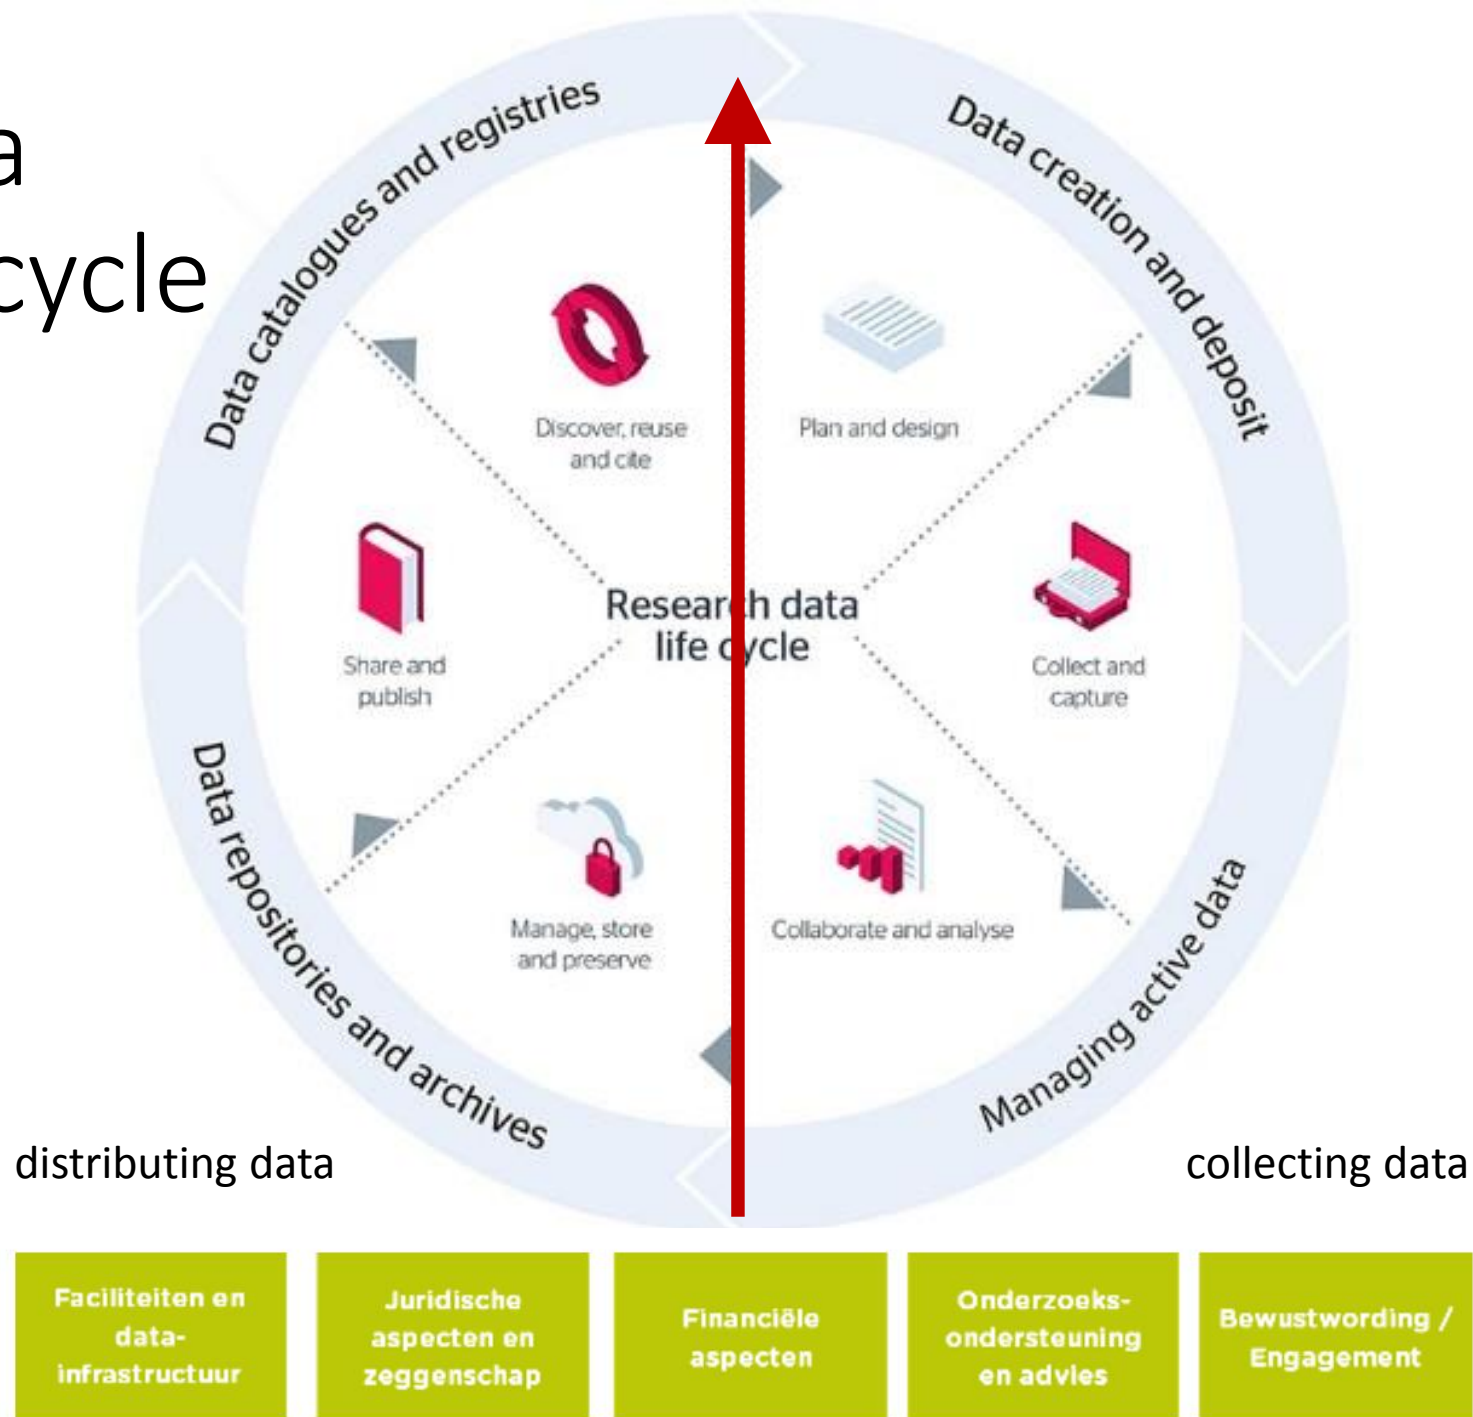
a
cycle

Data catalogues and registries

Data creation and deposit

Managing active data

Data repositories and archives

Discover, reuse and cite

Plan and design

Share and publish

Research data life cycle

Collect and capture

Manage, store and preserve

Collaborate and analyse

distributing data

collecting data

Faciliteiten en data-infrastructuur

Juridische aspecten en zeggenschap

Financiële aspecten

Onderzoeks-ondersteuning en advies

Bewustwording / Engagement